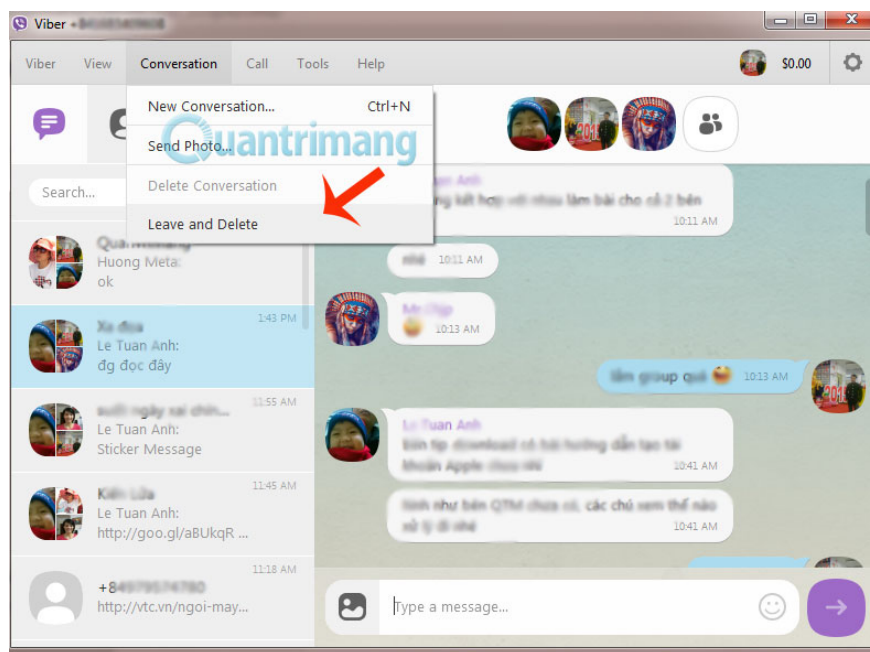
Viber • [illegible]

Viber View Conversation Call Tools Help $0.00

New Conversation... Ctrl+N
Send Photo...
Delete Conversation
Leave and Delete

Quantrimang

Search...

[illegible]
Huong Meta:
ok

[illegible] 1:43 PM
Le Tuan Anh:
đg đọc đây

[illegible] 11:55 AM
Le Tuan Anh:
Sticker Message

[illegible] 11:45 AM
Le Tuan Anh:
http://goo.gl/aBUkqR ...

+84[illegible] 11:18 AM
http://vtc.vn/ngoi-may...

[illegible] 10:11 AM
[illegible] 10:11 AM
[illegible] 10:13 AM
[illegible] 10:13 AM
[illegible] 10:41 AM
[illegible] 10:41 AM

Type a message...